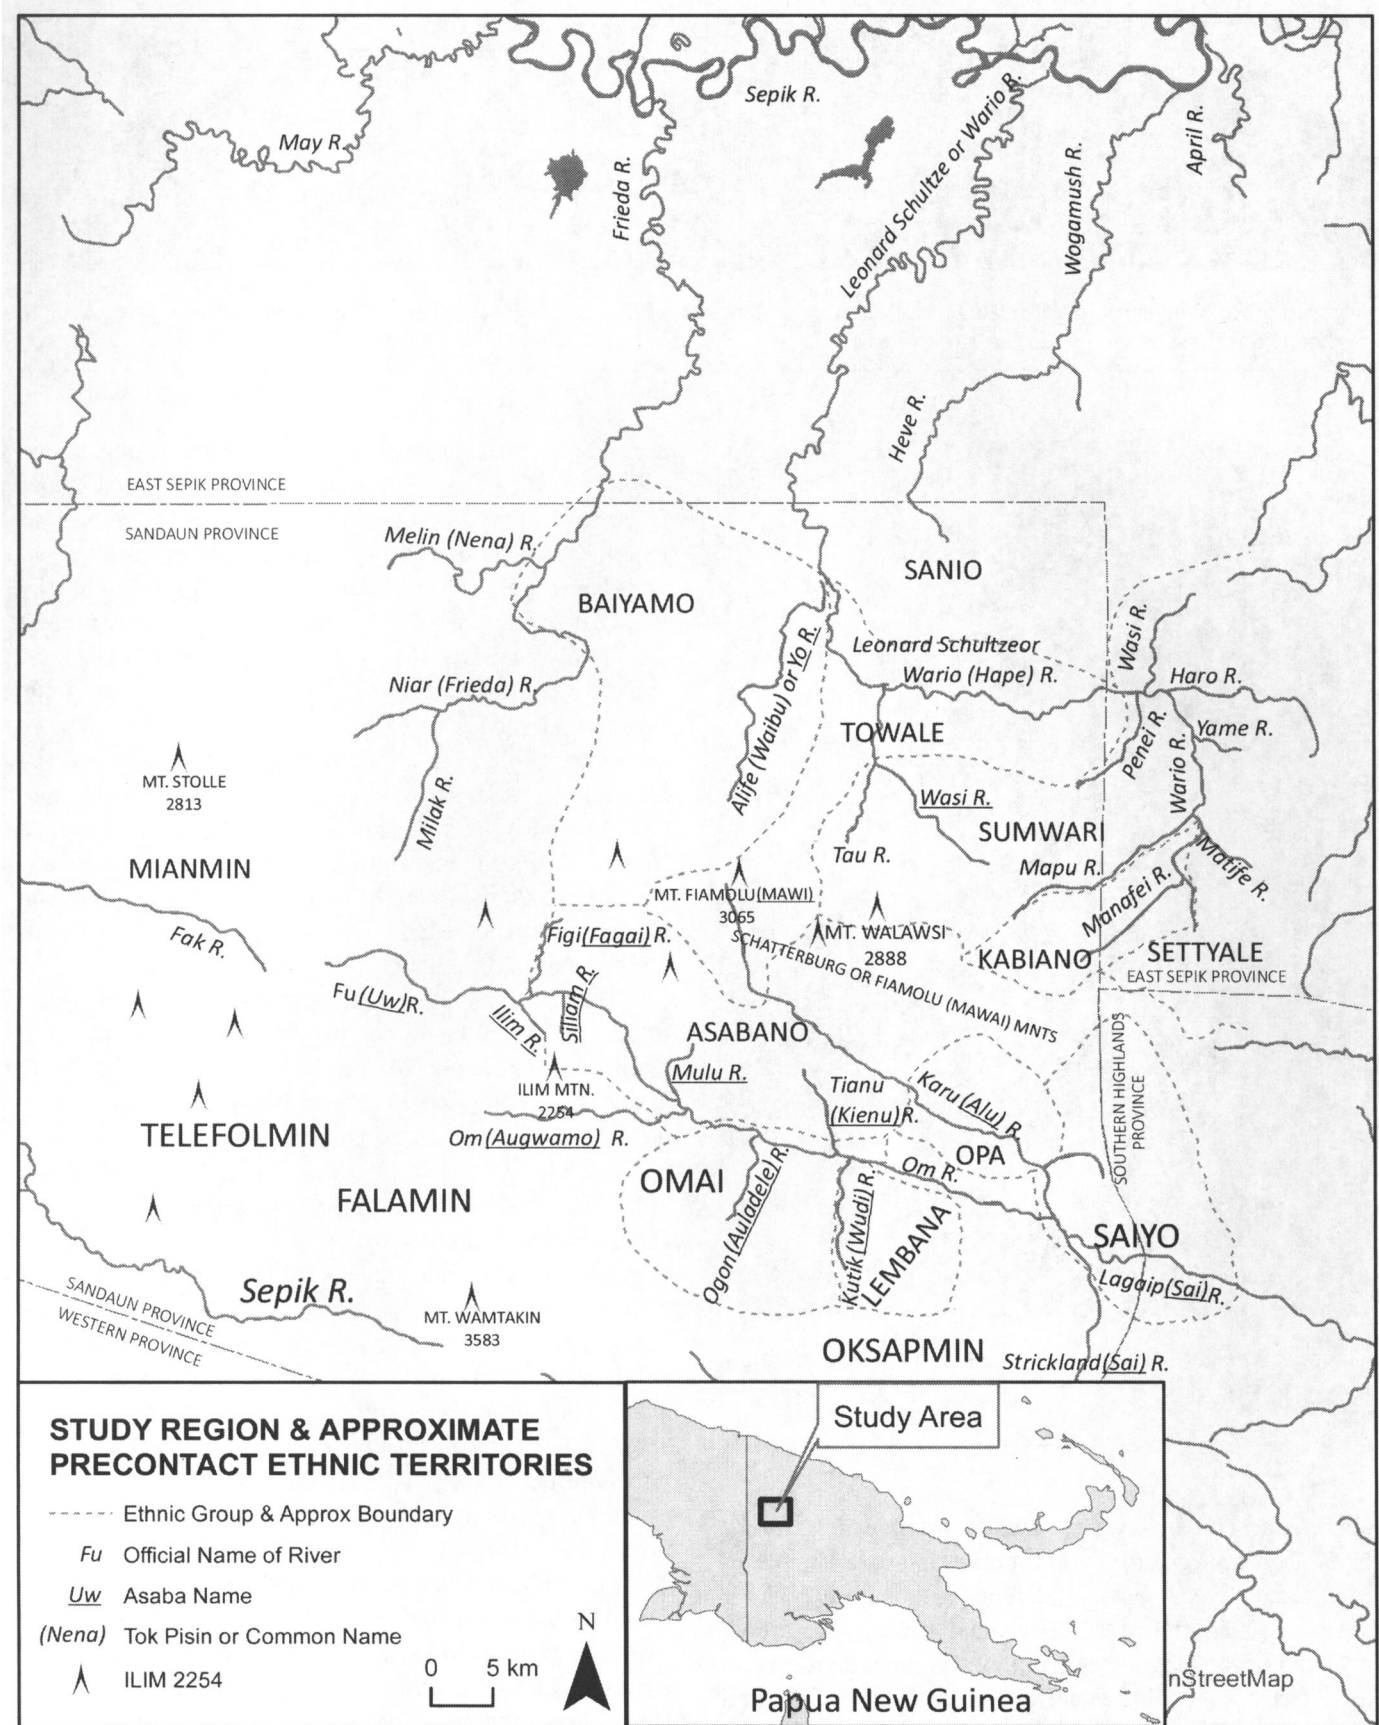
Sepik R.
May R.
Frieda R.
Leonard Schultze or Wario R.
Wagamush R.
April R.
Heve R.
EAST SEPIK PROVINCE
SANDAUN PROVINCE
Melin (Nena) R.
SANIO
BAIYAMO
Alife (Waibu) or Yo R.
Leonard Schultzeor
Wario (Hape) R.
Wasi R.
Haro R.
Niar (Frieda) R.
TOWALE
Penei R.
Wario R.
Yame R.
MT. STOLLE
2813
Milak R.
Wasi R.
SUMWARI
Tau R.
Mapu R.
Matife R.
MIANMIN
MT. FIAMOLU(MAWI)
3065
MT. WALAWSI
2888
Manafei R.
Fak R.
Figi (Fagai) R.
SCHATTERBURG OR FIAMOLU (MAWAI) MNTS
KABIANO
SETTYALE
EAST SEPIK PROVINCE
Fu (Uw) R.
Ilim R.
Siliam R.
ASABANO
SOUTHERN HIGHLANDS PROVINCE
Mulu R.
ILIM MTN.
2254
Tianu
(Kienu) R.
Karu (Alu) R.
TELEFOLMIN
Om (Augwamo) R.
OMAI
Om R.
OPA
FALAMIN
Ogon (Auladele) R.
Kutik (Wudi) R.
LEMBANA
SAIYO
Lagaip (Sai) R.
SANDAUN PROVINCE
WESTERN PROVINCE
Sepik R.
MT. WAMTAKIN
3583
OKSAPMIN
Strickland (Sai) R.

STUDY REGION & APPROXIMATE PRECONTACT ETHNIC TERRITORIES
Ethnic Group & Approx Boundary
Fu Official Name of River
Uw Asaba Name
(Nena) Tok Pisin or Common Name
ILIM 2254
0 5 km
N
Study Area
Papua New Guinea
nStreetMap